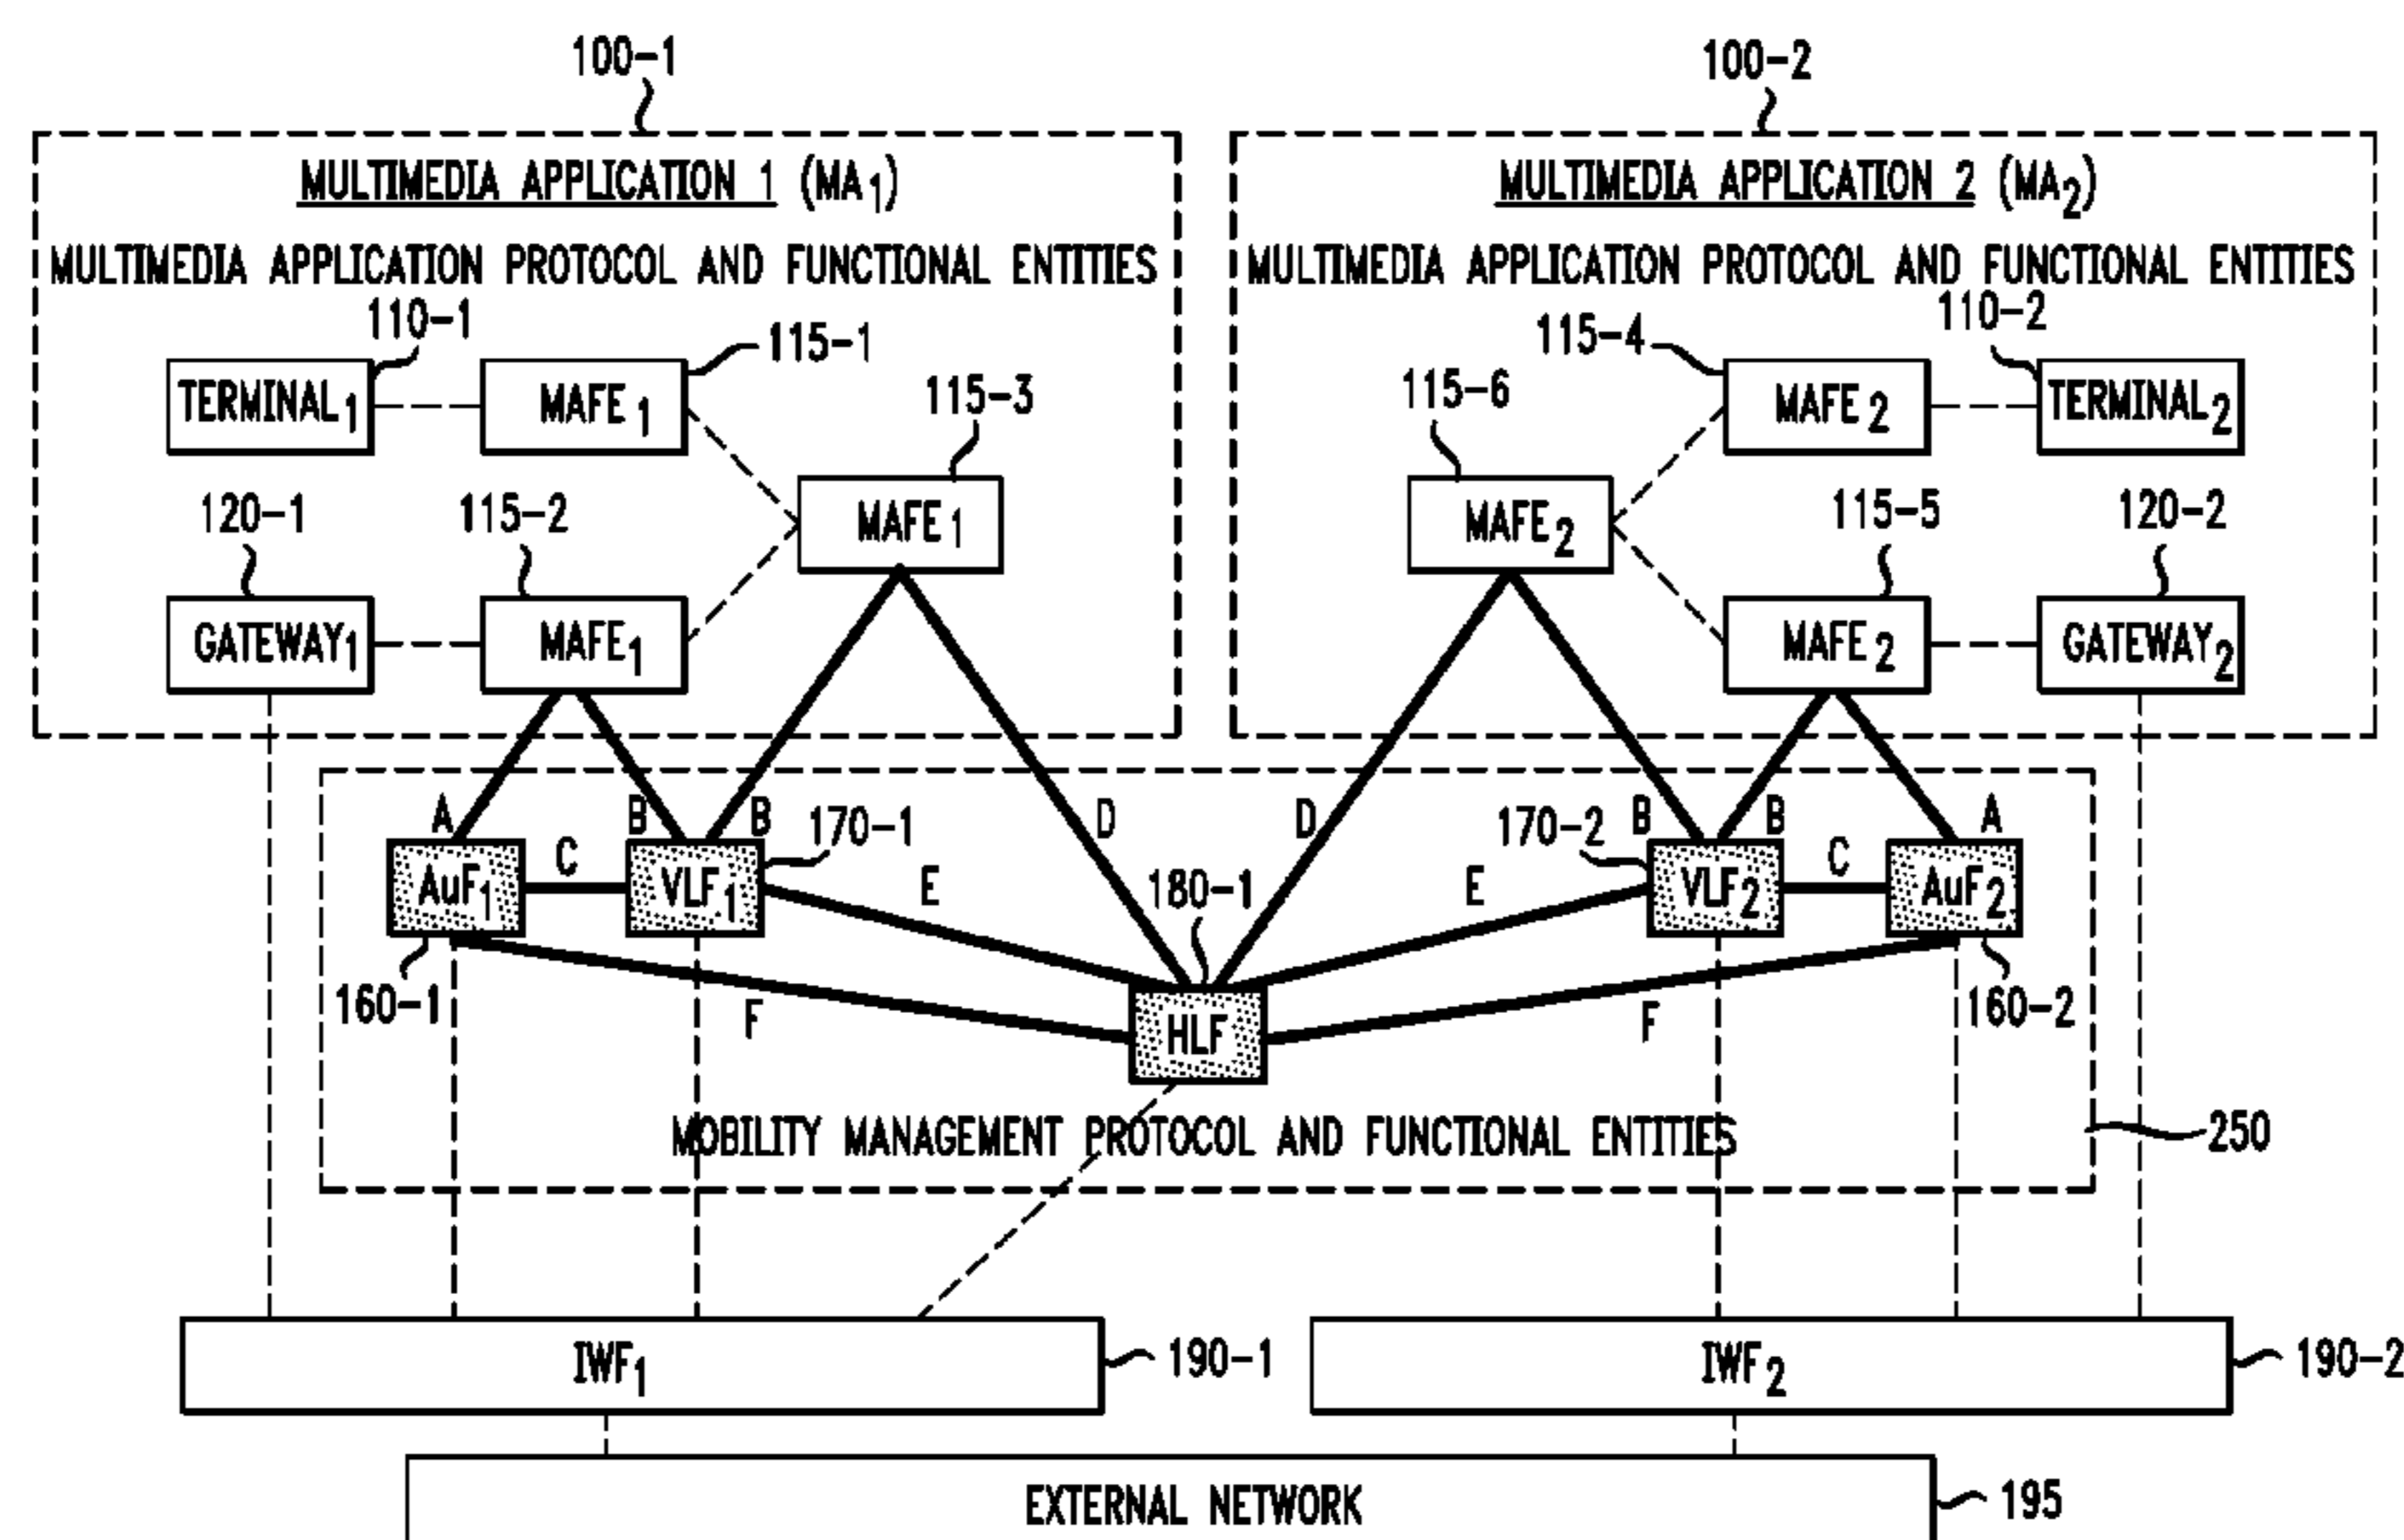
100–1

100–2

MULTIMEDIA APPLICATION 1 ($MA_1$)
MULTIMEDIA APPLICATION PROTOCOL AND FUNCTIONAL ENTITIES

MULTIMEDIA APPLICATION 2 ($MA_2$)
MULTIMEDIA APPLICATION PROTOCOL AND FUNCTIONAL ENTITIES

110–1
$TERMINAL_1$
$MAFE_1$
115–1
115–3
$MAFE_1$
120–1
115–2
$GATEWAY_1$
$MAFE_1$

115–4
110–2
115–6
$MAFE_2$
$TERMINAL_2$
$MAFE_2$
115–5
120–2
$MAFE_2$
$GATEWAY_2$

A
B
B
170–1
C
$AuF_1$
$VLF_1$
E
D
D
180–1
E
170–2
B
B
A
C
$VLF_2$
$AuF_2$
160–1
F
HLF
F
160–2

MOBILITY MANAGEMENT PROTOCOL AND FUNCTIONAL ENTITIES
250

$IWF_1$
190–1
$IWF_2$
190–2

EXTERNAL NETWORK
195